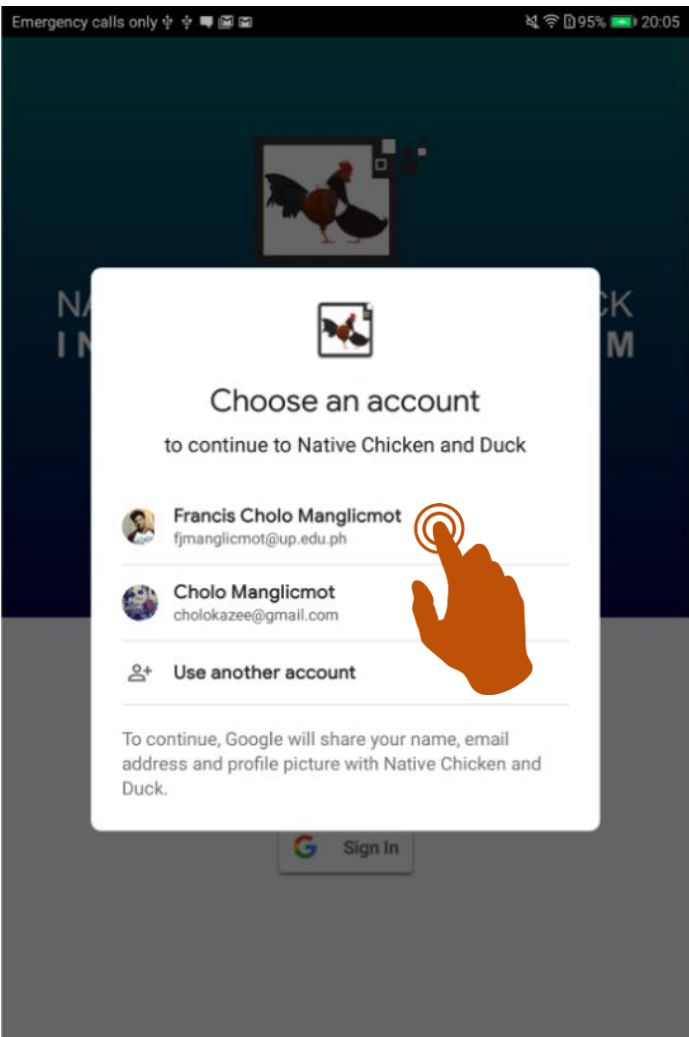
Emergency calls only

95% 20:05

NA CK
I N M

Choose an account

to continue to Native Chicken and Duck

Francis Cholo Manglicmot
fjmanglicmot@up.edu.ph

Cholo Manglicmot
cholokazee@gmail.com

Use another account

To continue, Google will share your name, email address and profile picture with Native Chicken and Duck.

Sign In